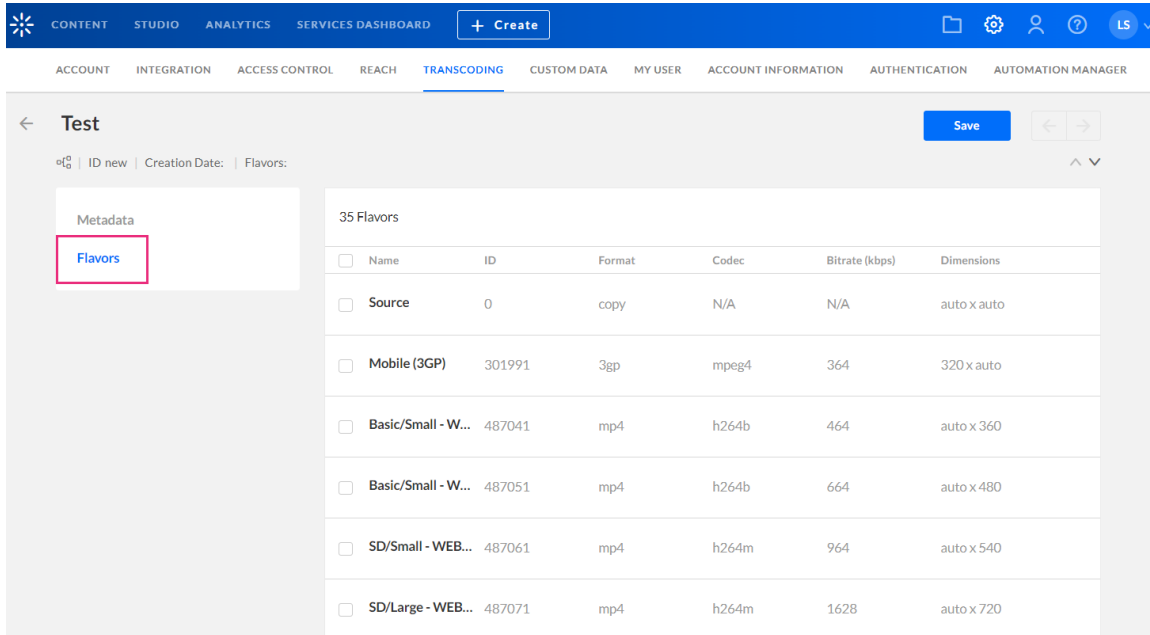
CONTENT STUDIO ANALYTICS SERVICES DASHBOARD + Create

LS

ACCOUNT INTEGRATION ACCESS CONTROL REACH TRANSCODING CUSTOM DATA MY USER ACCOUNT INFORMATION AUTHENTICATION AUTOMATION MANAGER

Test

Save

| ID new | Creation Date: | Flavors:

Metadata

Flavors

35 Flavors

| Name | ID | Format | Codec | Bitrate (kbps) | Dimensions |
|---|---|---|---|---|---|
| Source | 0 | copy | N/A | N/A | auto x auto |
| Mobile (3GP) | 301991 | 3gp | mpeg4 | 364 | 320 x auto |
| Basic/Small - W... | 487041 | mp4 | h264b | 464 | auto x 360 |
| Basic/Small - W... | 487051 | mp4 | h264b | 664 | auto x 480 |
| SD/Small - WEB... | 487061 | mp4 | h264m | 964 | auto x 540 |
| SD/Large - WEB... | 487071 | mp4 | h264m | 1628 | auto x 720 |